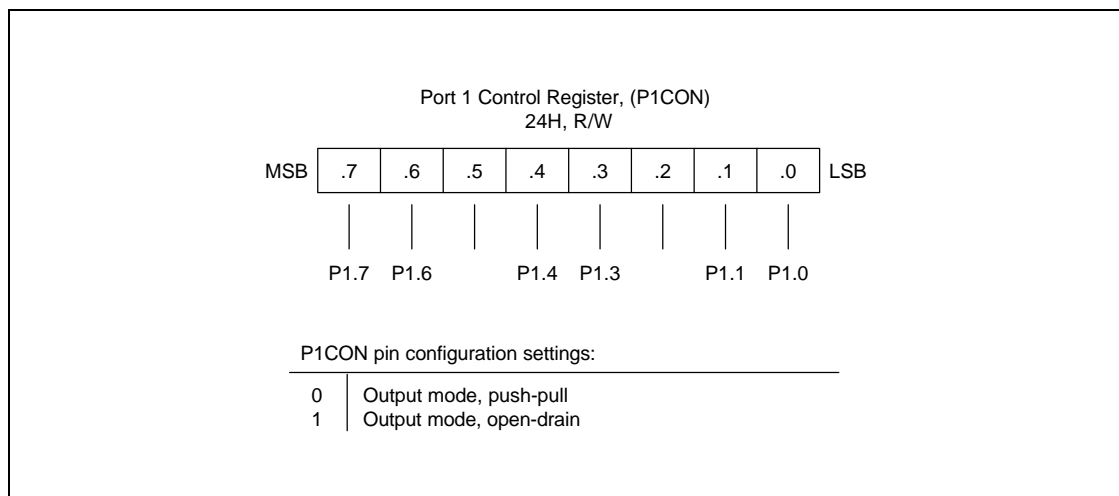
Port 1 Control Register, (P1CON)
24H, R/W

| MSB | .7 | .6 | .5 | .4 | .3 | .2 | .1 | .0 | LSB |
|---|---|---|---|---|---|---|---|---|---|

P1.7 P1.6 P1.4 P1.3 P1.1 P1.0

P1CON pin configuration settings:

| | |
|---|---|
| 0 | Output mode, push-pull |
| 1 | Output mode, open-drain |